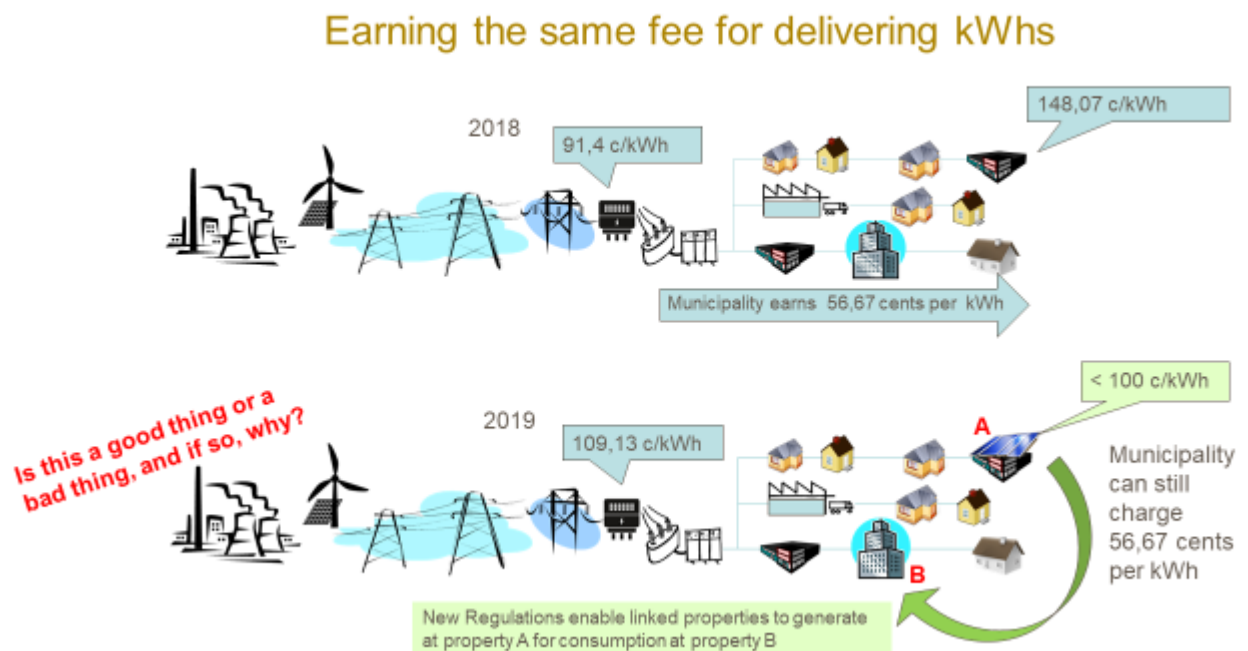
Earning the same fee for delivering kWhs

2018

91,4 c/kWh

148,07 c/kWh

Municipality earns 56,67 cents per kWh

Is this a good thing or a bad thing, and if so, why?

2019

109,13 c/kWh

< 100 c/kWh

A

B

Municipality can still charge 56,67 cents per kWh

New Regulations enable linked properties to generate at property A for consumption at property B